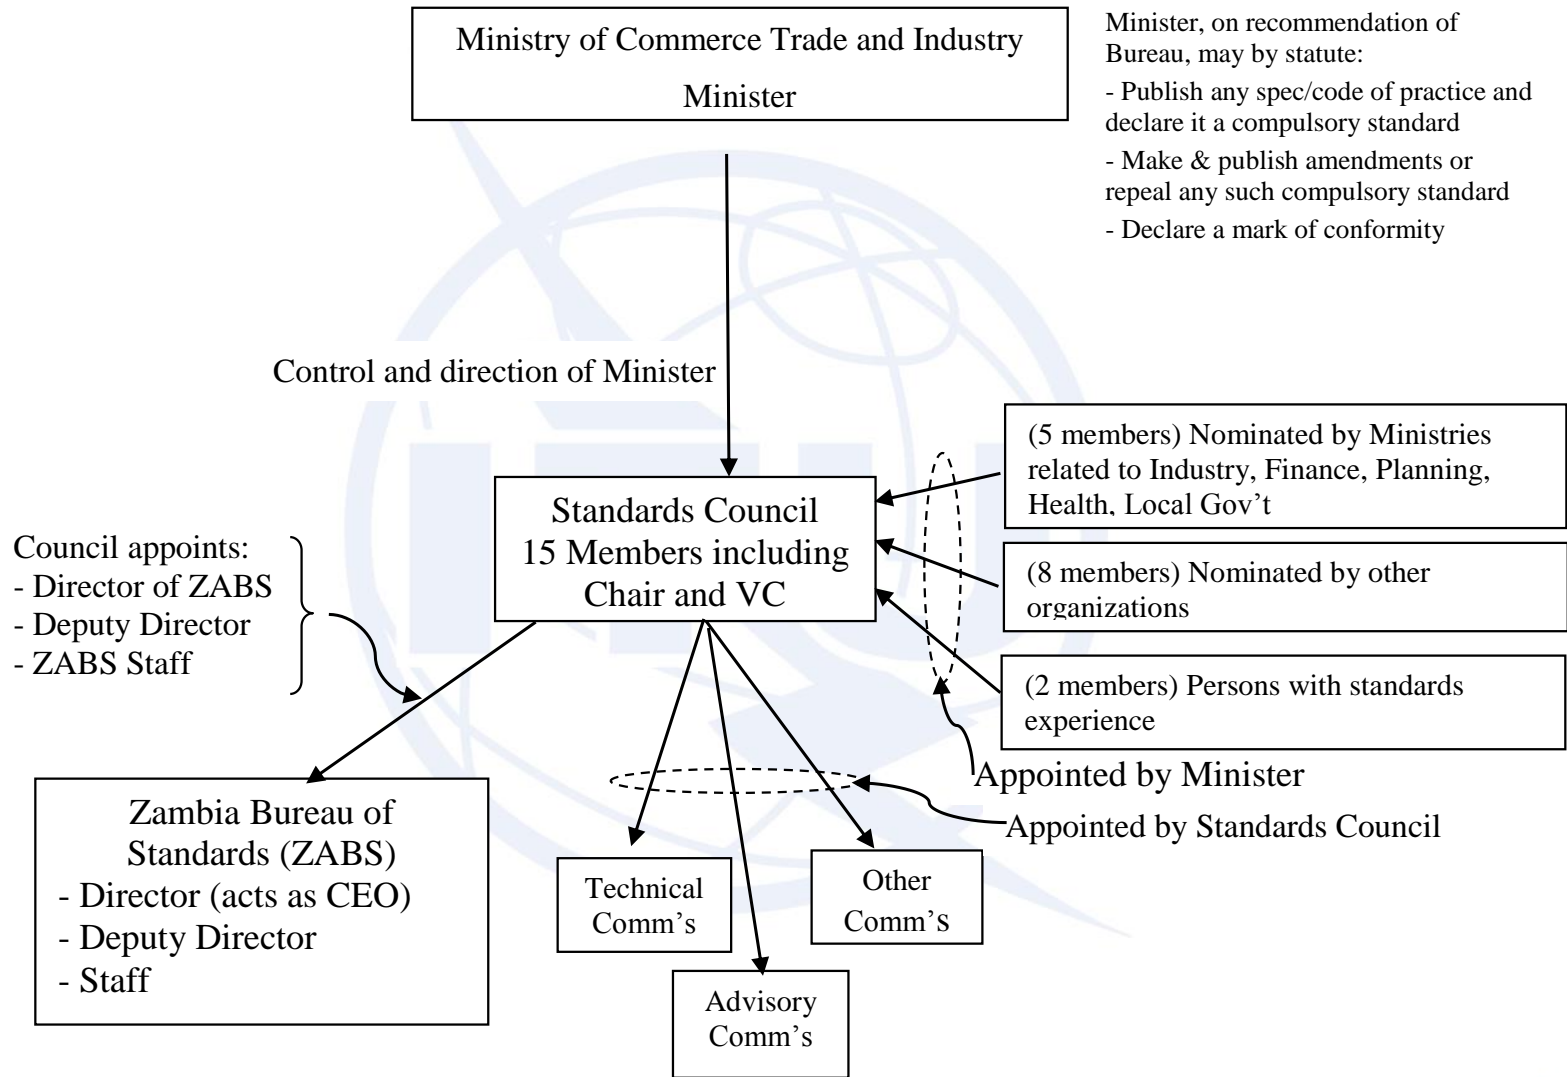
Ministry of Commerce Trade and Industry

Minister

Minister, on recommendation of Bureau, may by statute:

- Publish any spec/code of practice and declare it a compulsory standard

- Make & publish amendments or repeal any such compulsory standard

- Declare a mark of conformity

Control and direction of Minister

Standards Council
15 Members including Chair and VC

(5 members) Nominated by Ministries related to Industry, Finance, Planning, Health, Local Gov't

(8 members) Nominated by other organizations

(2 members) Persons with standards experience

Appointed by Minister

Council appoints:
- Director of ZABS
- Deputy Director
- ZABS Staff

Appointed by Standards Council

Zambia Bureau of Standards (ZABS)
- Director (acts as CEO)
- Deputy Director
- Staff

Technical Comm's

Other Comm's

Advisory Comm's